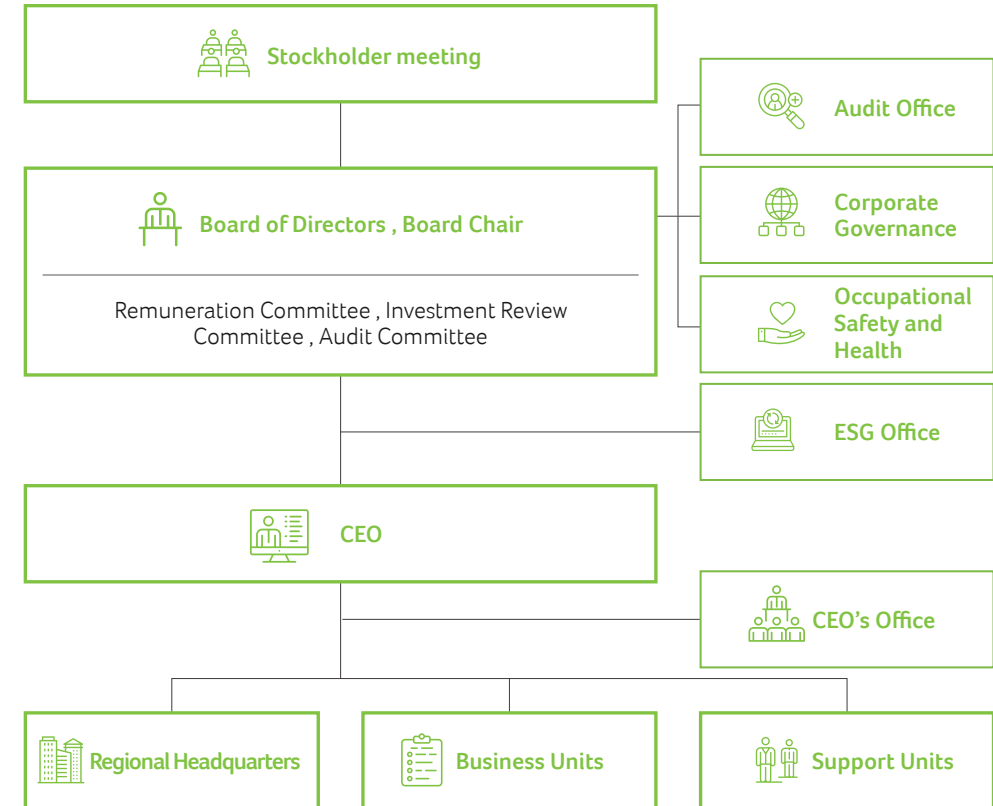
Stockholder meeting

Audit Office

Board of Directors , Board Chair

Corporate Governance

Remuneration Committee , Investment Review Committee , Audit Committee

Occupational Safety and Health

ESG Office

CEO

CEO's Office

Regional Headquarters

Business Units

Support Units